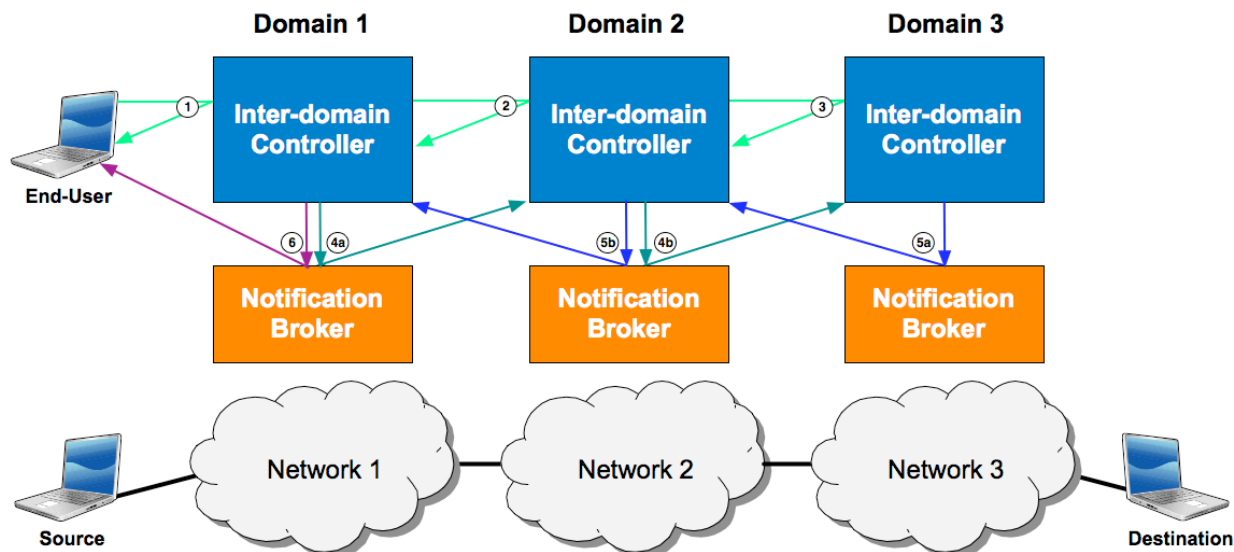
Domain 1

Domain 2

Domain 3

1

2

3

Inter-domain Controller

Inter-domain Controller

Inter-domain Controller

End-User

6

4a

5b

4b

5a

Notification Broker

Notification Broker

Notification Broker

Network 1

Network 2

Network 3

Source

Destination